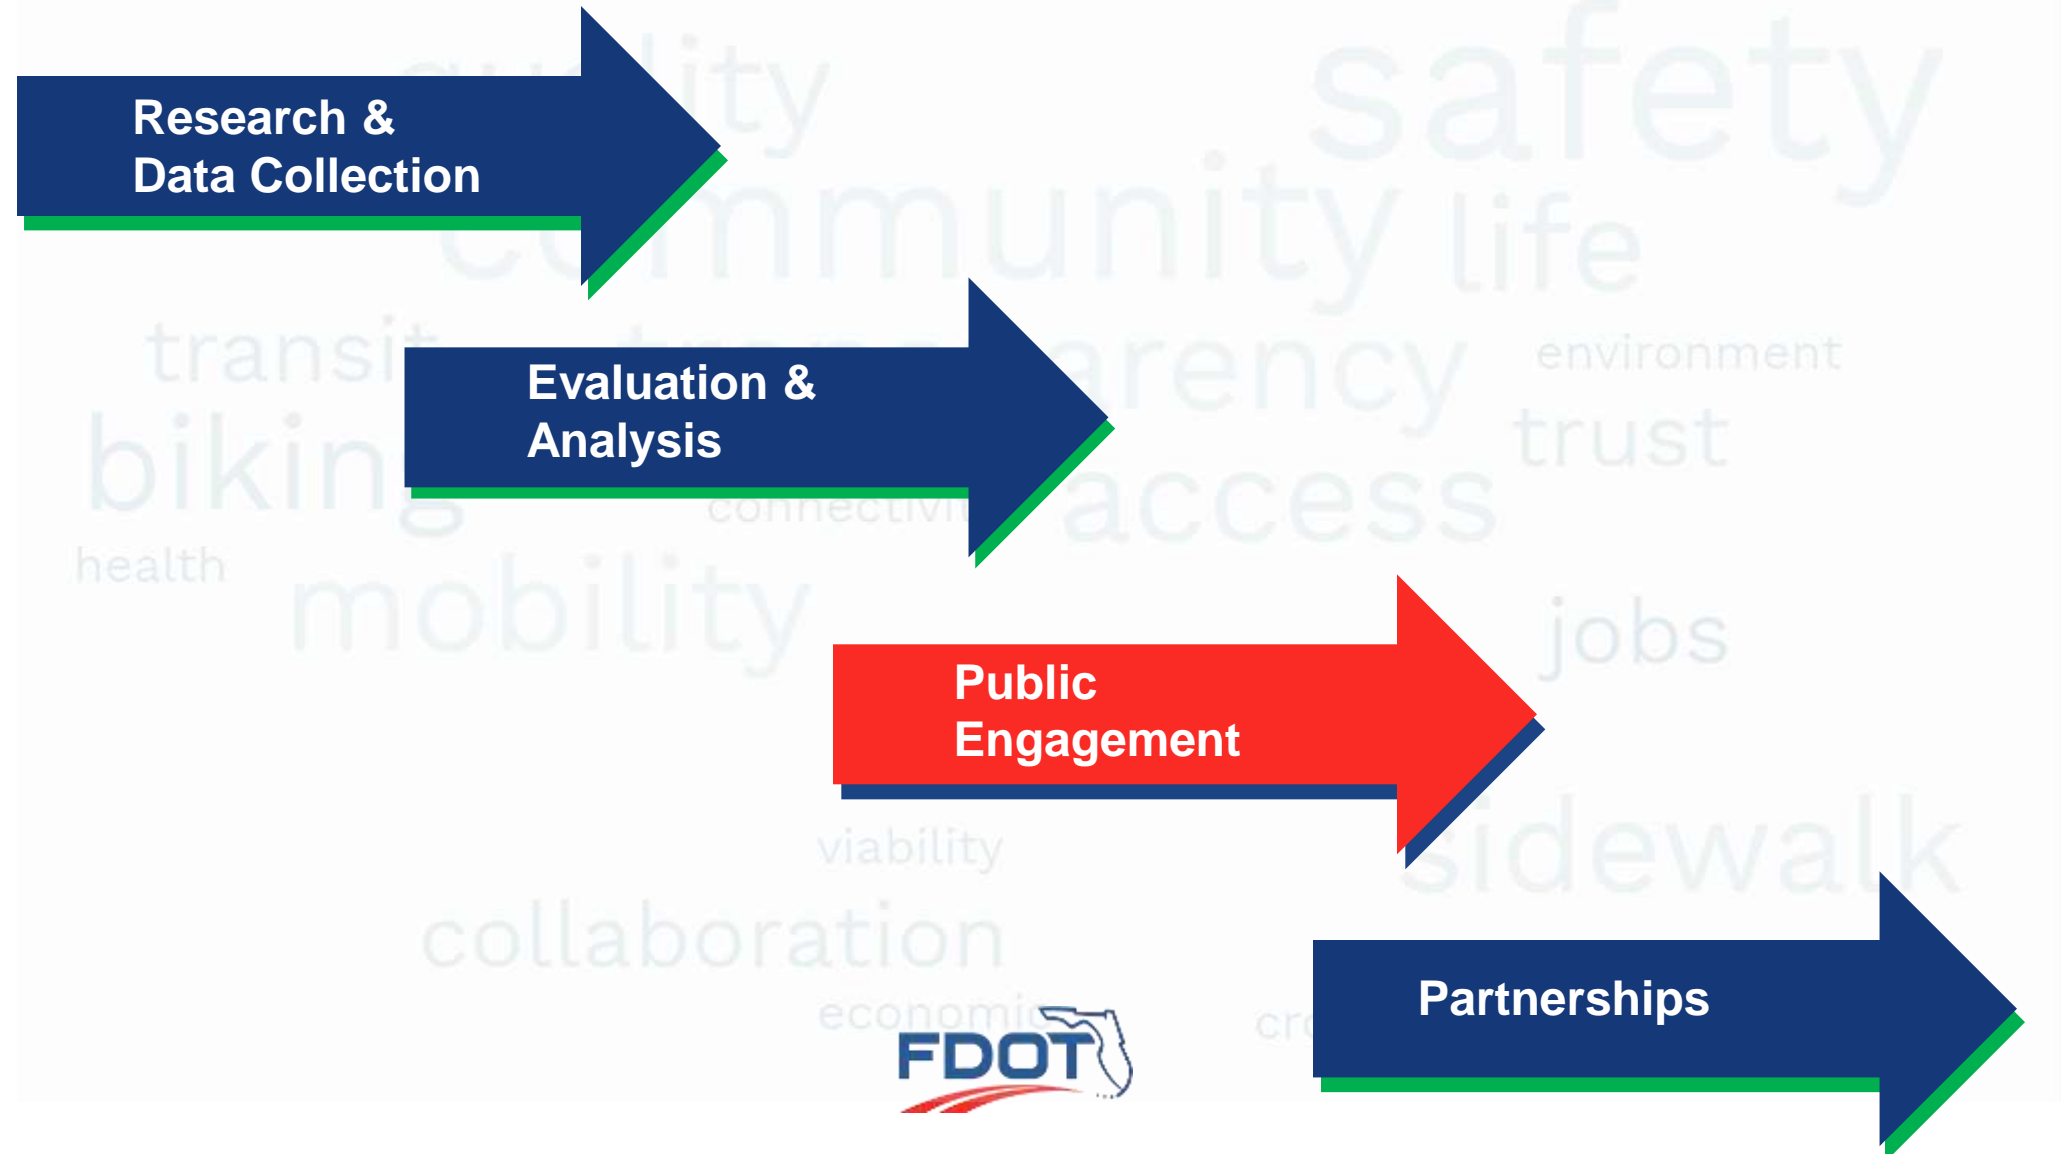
Research & Data Collection

Evaluation & Analysis

Public Engagement

Partnerships

quality safety community life transit transparency environment biking trust access connectivity health mobility jobs viability sidewalk collaboration economic cr

FDOT